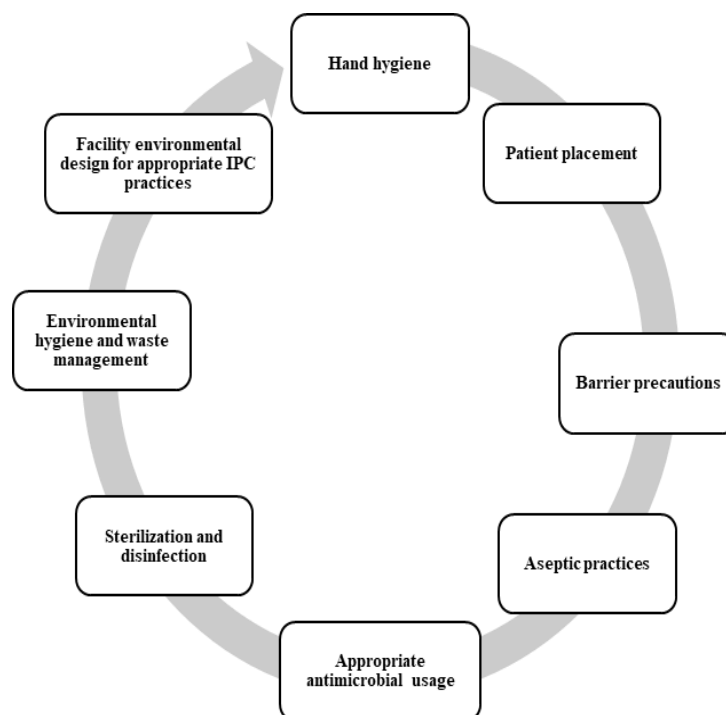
Hand hygiene

Patient placement

Barrier precautions

Aseptic practices

Appropriate antimicrobial usage

Sterilization and disinfection

Environmental hygiene and waste management

Facility environmental design for appropriate IPC practices